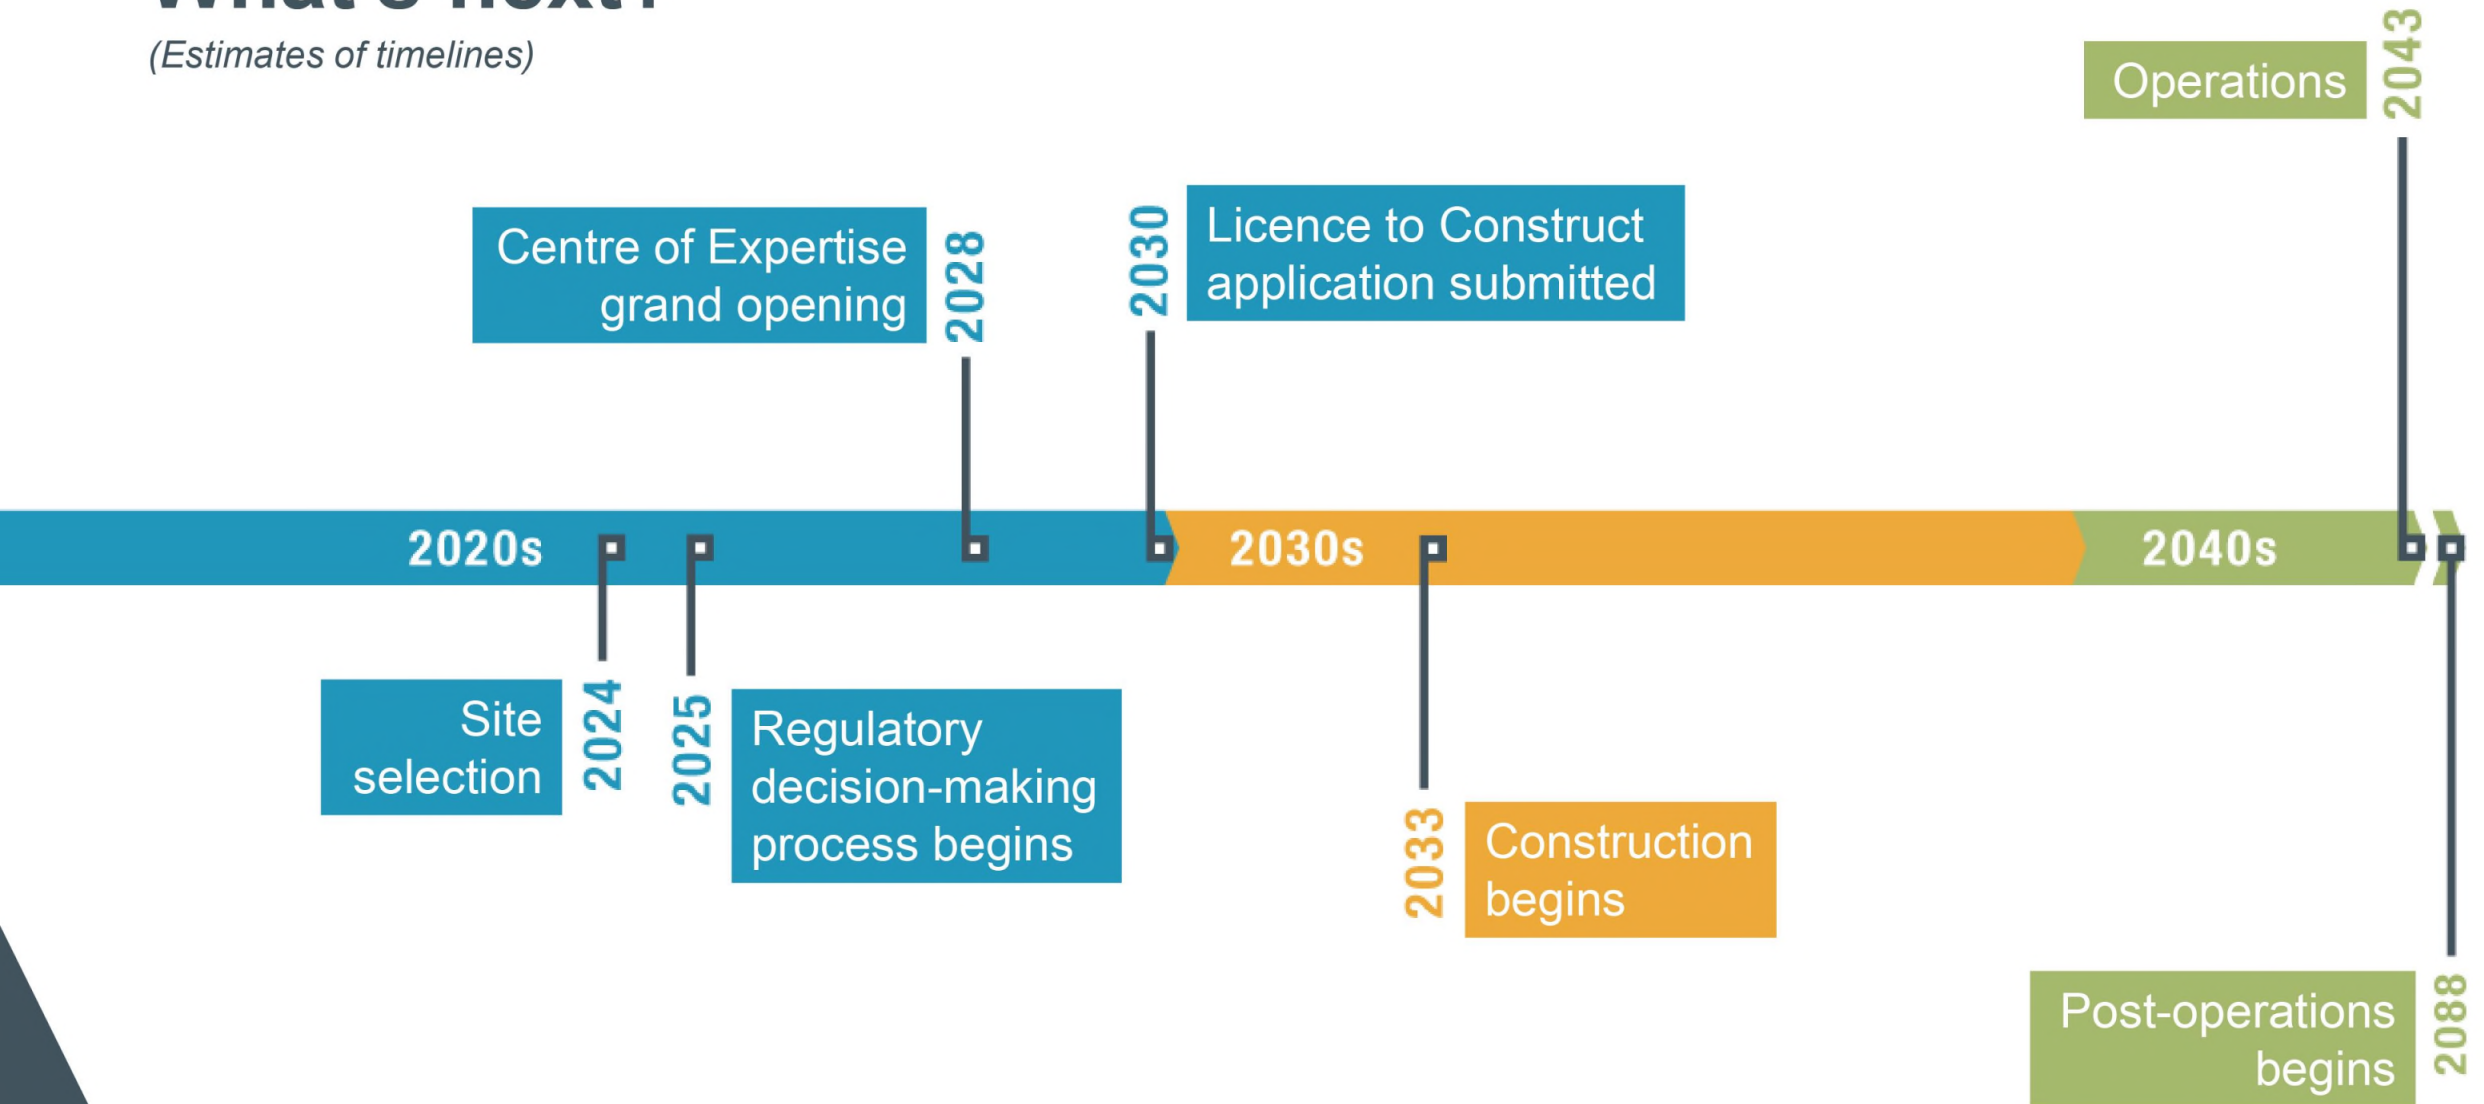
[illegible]

(Estimates of timelines)

Operations 2043

Centre of Expertise grand opening 2028

2030 Licence to Construct application submitted

2020s 2030s 2040s

Site selection 2024

2025 Regulatory decision-making process begins

2033 Construction begins

Post-operations begins 2088